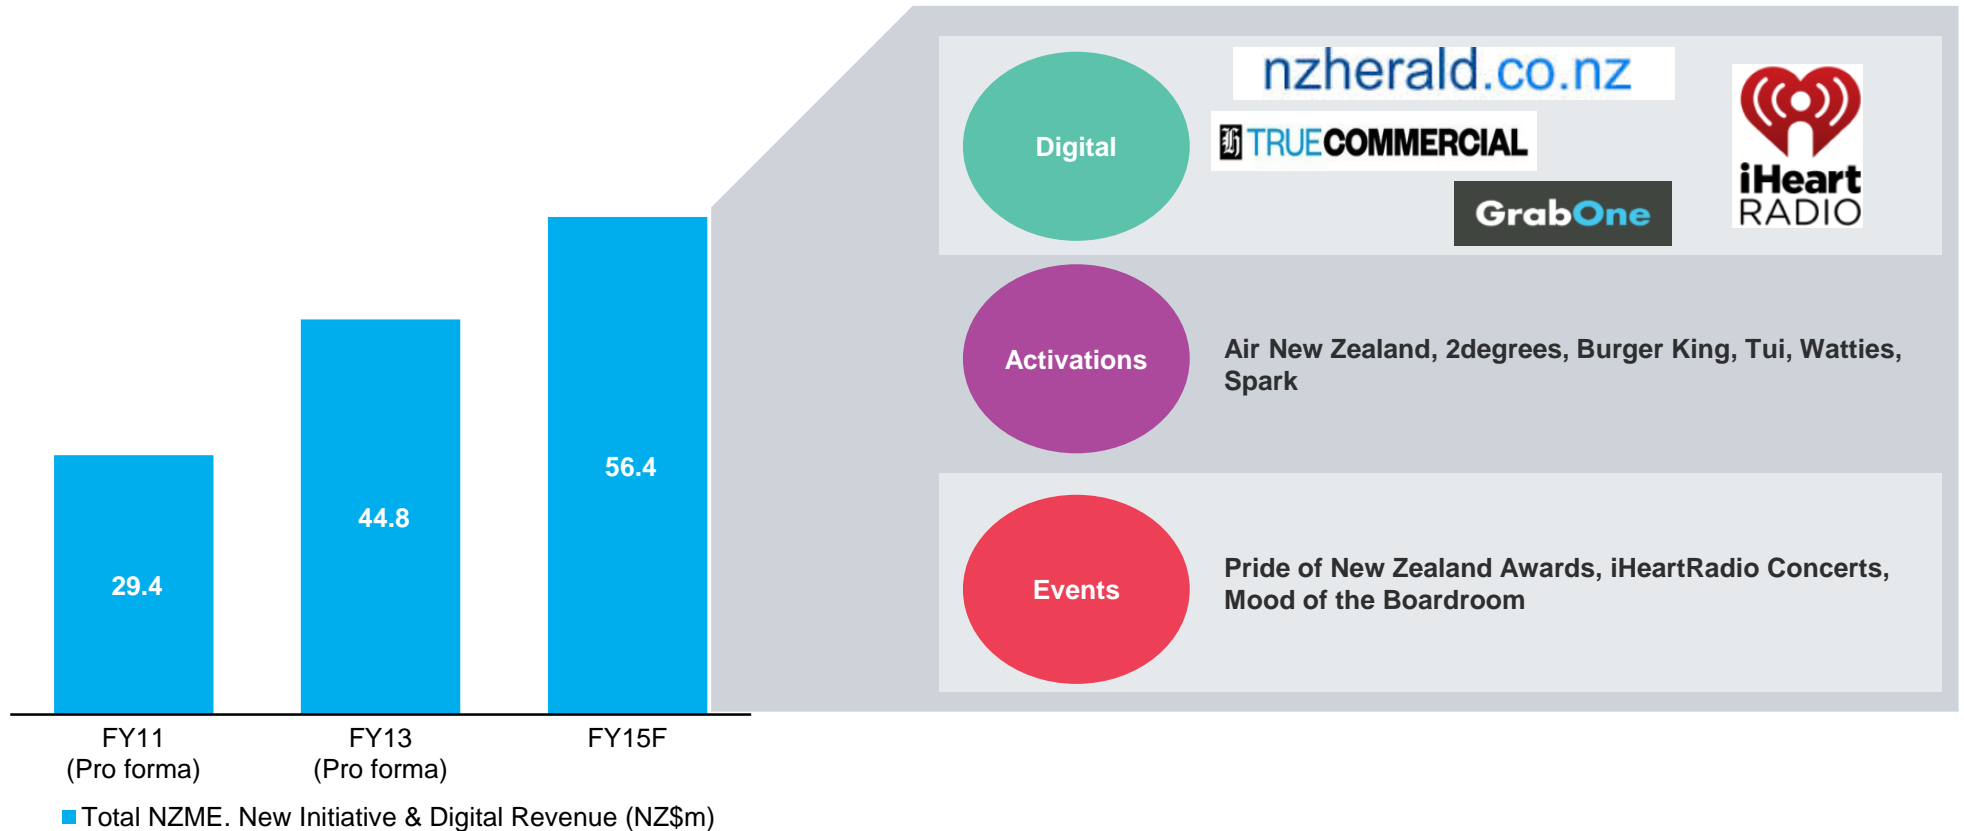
29.4

44.8

56.4

FY11 (Pro forma)

FY13 (Pro forma)

FY15F

Total NZME. New Initiative & Digital Revenue (NZ$m)

Digital

nzherald.co.nz

TRUECOMMERCIAL

GrabOne

iHeart RADIO

Activations

Air New Zealand, 2degrees, Burger King, Tui, Watties, Spark

Events

Pride of New Zealand Awards, iHeartRadio Concerts, Mood of the Boardroom